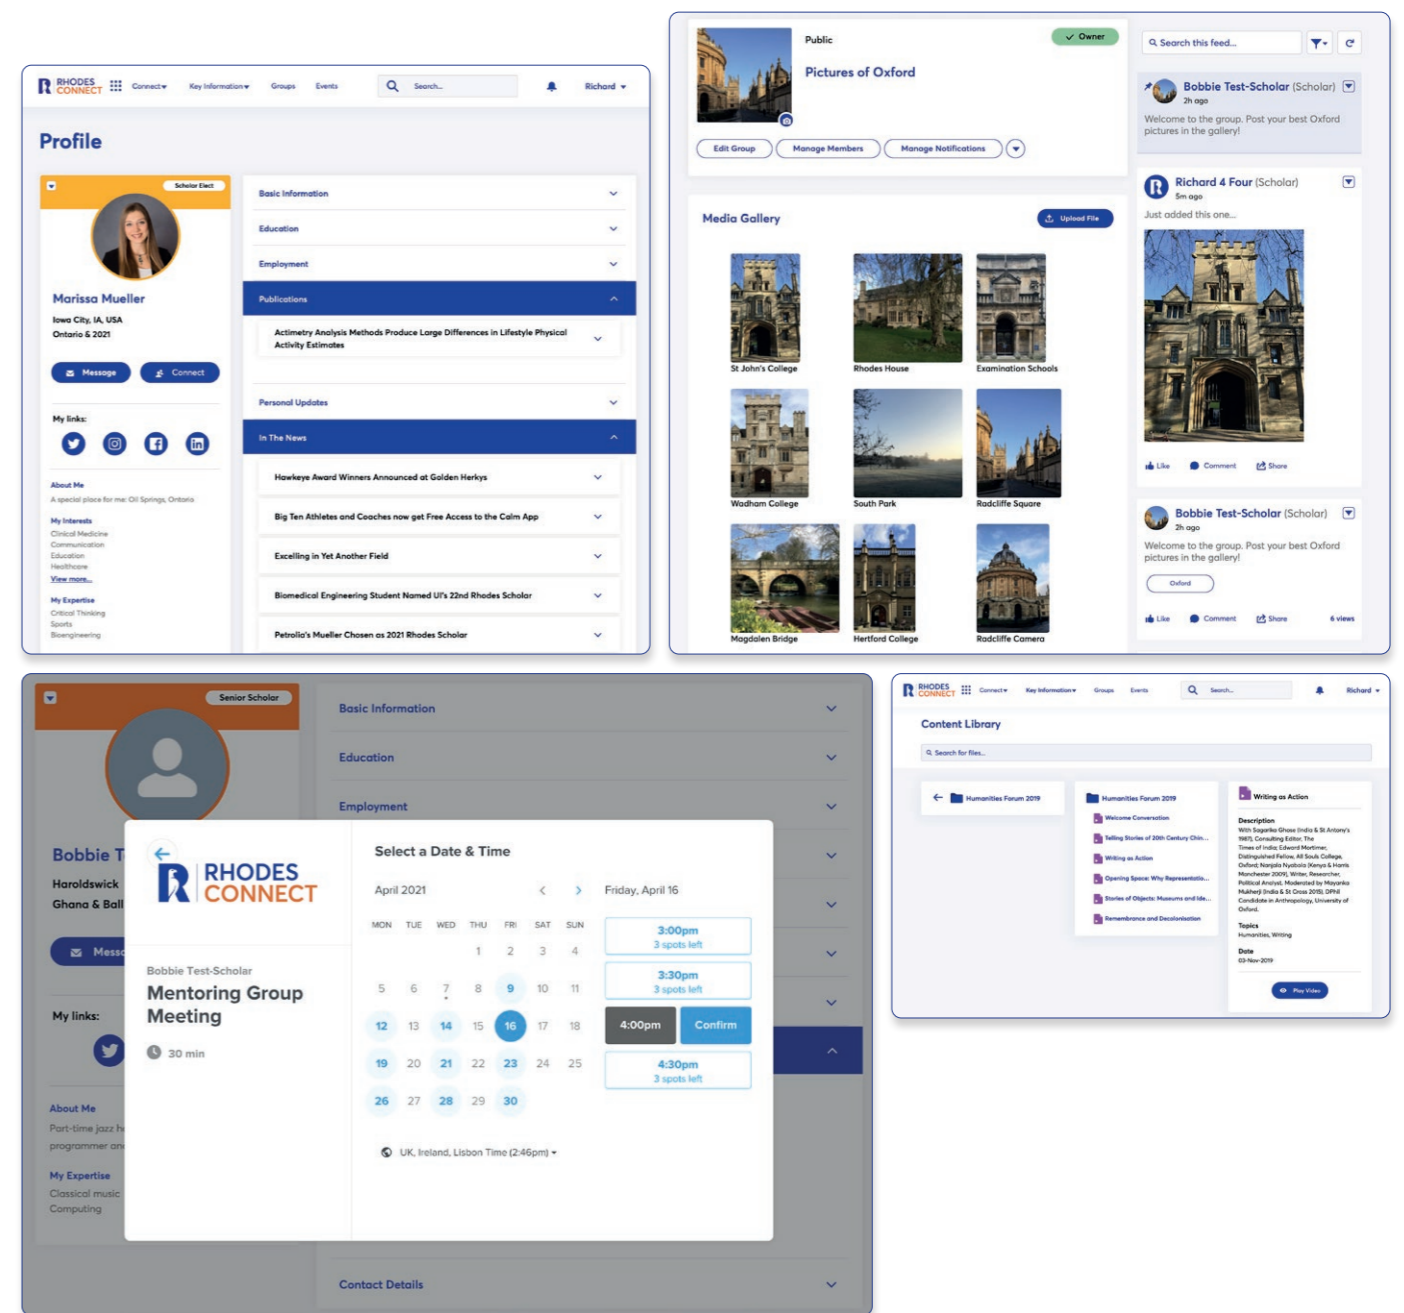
RHODES CONNECT Connect▾ Key Information▾ Groups Events Search... Richard ▾

Profile

Scholar Elect

Marissa Mueller
Iowa City, IA, USA
Ontario & 2021

Message Connect

My links:

About Me
A special place for me: Oil Springs, Ontario

My Interests
Clinical Medicine
Communication
Education
Healthcare
View more...

My Expertise
Critical Thinking
Sports
Bioengineering

Basic Information
Education
Employment
Publications
Actimetry Analysis Methods Produce Large Differences in Lifestyle Physical Activity Estimates
Personal Updates
In The News
Hawkeye Award Winners Announced at Golden Herkys
Big Ten Athletes and Coaches now get Free Access to the Calm App
Excelling in Yet Another Field
Biomedical Engineering Student Named UI's 22nd Rhodes Scholar
Petrolia's Mueller Chosen as 2021 Rhodes Scholar

Public
Owner
Pictures of Oxford
Edit Group Manage Members Manage Notifications

Media Gallery
Upload File
St John's College
Rhodes House
Examination Schools
Wadham College
South Park
Radcliffe Square
Magdalen Bridge
Hertford College
Radcliffe Camera

Search this feed...

Bobbie Test-Scholar (Scholar)
2h ago
Welcome to the group. Post your best Oxford pictures in the gallery!

Richard 4 Four (Scholar)
5m ago
Just added this one...
Like Comment Share

Bobbie Test-Scholar (Scholar)
2h ago
Welcome to the group. Post your best Oxford pictures in the gallery!
Oxford
Like Comment Share 6 views

Senior Scholar
Bobbie T
Haroldswick
Ghana & Ball
Mess
My links:
About Me
Part-time jazz h
programmer an
My Expertise
Classical music
Computing

Basic Information
Education
Employment
Contact Details

RHODES CONNECT
Bobbie Test-Scholar
Mentoring Group Meeting
30 min

Select a Date & Time
April 2021
| MON | TUE | WED | THU | FRI | SAT | SUN |
|---|---|---|---|---|---|---|
| | | | 1 | 2 | 3 | 4 |
| 5 | 6 | 7 | 8 | 9 | 10 | 11 |
| 12 | 13 | 14 | 15 | 16 | 17 | 18 |
| 19 | 20 | 21 | 22 | 23 | 24 | 25 |
| 26 | 27 | 28 | 29 | 30 | | |

Friday, April 16
3:00pm
3 spots left
3:30pm
3 spots left
4:00pm Confirm
4:30pm
3 spots left

UK, Ireland, Lisbon Time (2:46pm) ▾

RHODES CONNECT Connect▾ Key Information▾ Groups Events Search... Richard ▾
Content Library
Search for files...
Humanities Forum 2019
Humanities Forum 2019
Welcome Conversation
Telling Stories of 20th Century Chin...
Writing as Action
Opening Space: Why Representatio...
Stories of Objects: Museums and Ide...
Remembrance and Decolonisation
Writing as Action
Description
With Sagarika Ghose (India & St Antony's 1987), Consulting Editor, The Times of India; Edward Mortimer, Distinguished Fellow, All Souls College, Oxford; Nanjala Nyabola (Kenya & Harris Manchester 2009), Writer, Researcher, Political Analyst. Moderated by Mayanka Mukherji (India & St Cross 2015), DPhil Candidate in Anthropology, University of Oxford.
Topics
Humanities, Writing
Date
03-Nov-2019
Play Video